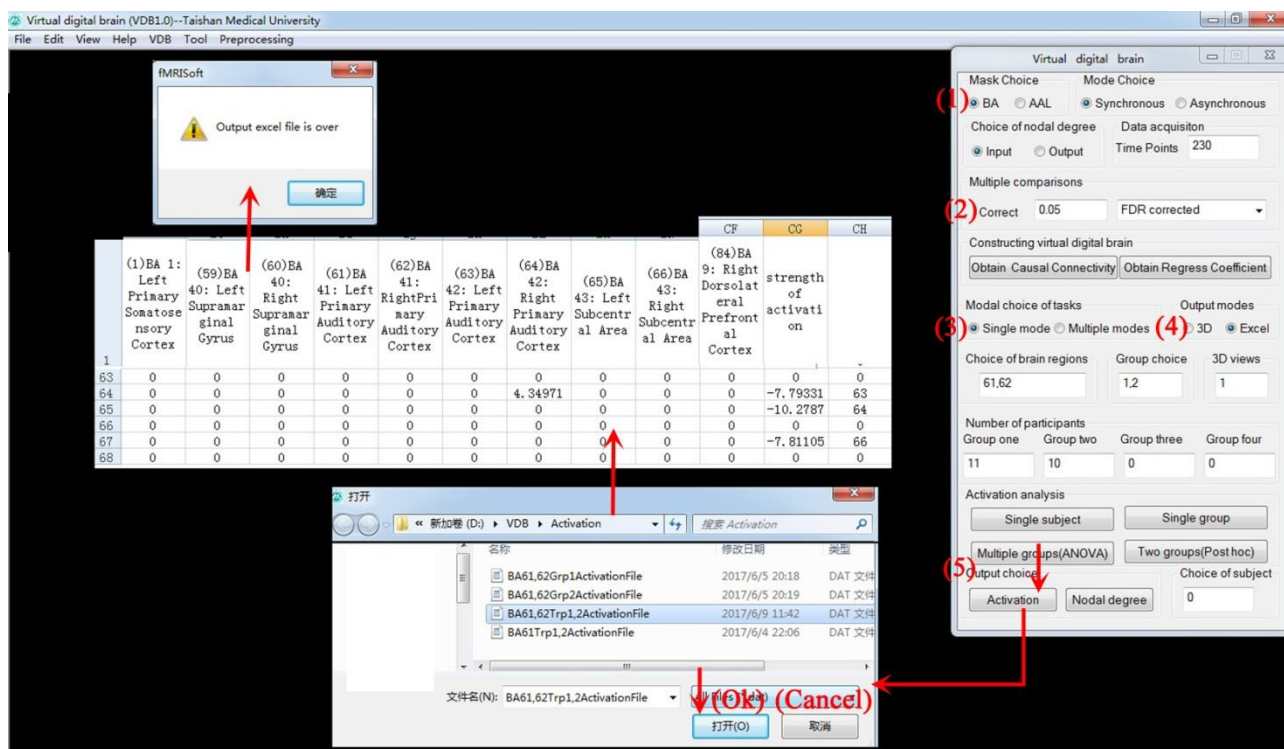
Virtual digital brain (VDB1.0)--Taishan Medical University
File Edit View Help VDB Tool Preprocessing

fMRISoft
Output excel file is over
确定

| | | | | | | | | | | CF | CG | CH |
|---|---|---|---|---|---|---|---|---|---|---|---|---|
| 1 | (1)BA 1: Left Primary Somatosensory Cortex | (59)BA 40: Left Supramarginal Gyrus | (60)BA 40: Right Supramarginal Gyrus | (61)BA 41: Left Primary Auditory Cortex | (62)BA 41: RightPrimary Auditory Cortex | (63)BA 42: Left Primary Auditory Cortex | (64)BA 42: Right Primary Auditory Cortex | (65)BA 43: Left Subcentral Area | (66)BA 43: Right Subcentral Area | (84)BA 9: Right Dorsolateral Prefrontal Cortex | strength of activation | |
| 63 | 0 | 0 | 0 | 0 | 0 | 0 | 0 | 0 | 0 | 0 | 0 | 0 |
| 64 | 0 | 0 | 0 | 0 | 0 | 0 | 4.34971 | 0 | 0 | 0 | -7.79331 | 63 |
| 65 | 0 | 0 | 0 | 0 | 0 | 0 | 0 | 0 | 0 | 0 | -10.2787 | 64 |
| 66 | 0 | 0 | 0 | 0 | 0 | 0 | 0 | 0 | 0 | 0 | 0 | 0 |
| 67 | 0 | 0 | 0 | 0 | 0 | 0 | 0 | 0 | 0 | 0 | -7.81105 | 66 |
| 68 | 0 | 0 | 0 | 0 | 0 | 0 | 0 | 0 | 0 | 0 | 0 | 0 |

打开
« 新加卷 (D:) ▸ VDB ▸ Activation
搜索 Activation
名称 修改日期 类型
BA61,62Grp1ActivationFile 2017/6/5 20:18 DAT 文件
BA61,62Grp2ActivationFile 2017/6/5 20:19 DAT 文件
BA61,62Trp1,2ActivationFile 2017/6/9 11:42 DAT 文件
BA61Trp1,2ActivationFile 2017/6/4 22:06 DAT 文件
文件名(N): BA61,62Trp1,2ActivationFile
All files (*.dat)
(Ok) (Cancel)
打开(O) 取消

Virtual digital brain
Mask Choice
(1) BA AAL
Mode Choice
Synchronous Asynchronous
Choice of nodal degree
Input Output
Data acquisiton
Time Points 230
Multiple comparisons
(2) Correct 0.05 FDR corrected
Constructing virtual digital brain
Obtain Causal Connectivity Obtain Regress Coefficient
Modal choice of tasks
(3) Single mode Multiple modes
Output modes
(4) 3D Excel
Choice of brain regions 61,62
Group choice 1,2
3D views 1
Number of participants
Group one 11
Group two 10
Group three 0
Group four 0
Activation analysis
Single subject
Single group
Multiple groups(ANOVA)
Two groups(Post hoc)
(5) Output choice
Activation
Nodal degree
Choice of subject 0